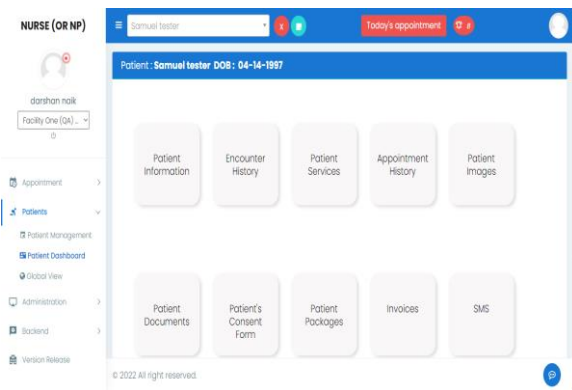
NURSE (OR NP)

darshan naik

Facility One (QA) ...

Appointment

Patients

Patient Management

Patient Dashboard

Global View

Administration

Backend

Version Release

Samuel tester

Today's appointment

Patient : Samuel tester DOB : 04-14-1997

Patient Information

Encounter History

Patient Services

Appointment History

Patient Images

Patient Documents

Patient's Consent Form

Patient Packages

Invoices

SMS

© 2022 All right reserved.